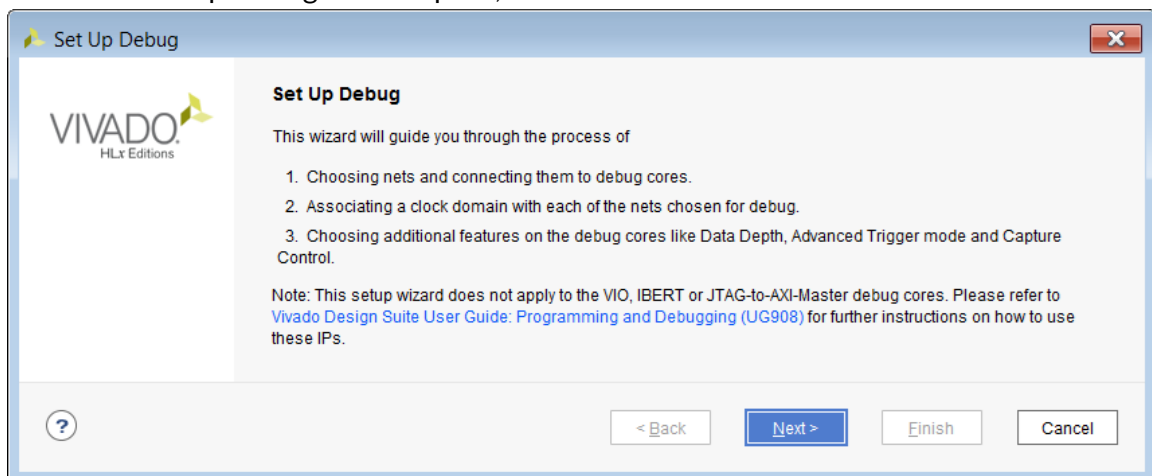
Set Up Debug

VIVADO
HLx Editions

Set Up Debug

This wizard will guide you through the process of

1. Choosing nets and connecting them to debug cores.
2. Associating a clock domain with each of the nets chosen for debug.
3. Choosing additional features on the debug cores like Data Depth, Advanced Trigger mode and Capture Control.

Note: This setup wizard does not apply to the VIO, IBERT or JTAG-to-AXI-Master debug cores. Please refer to Vivado Design Suite User Guide: Programming and Debugging (UG908) for further instructions on how to use these IPs.

?

< Back

Next >

Finish

Cancel